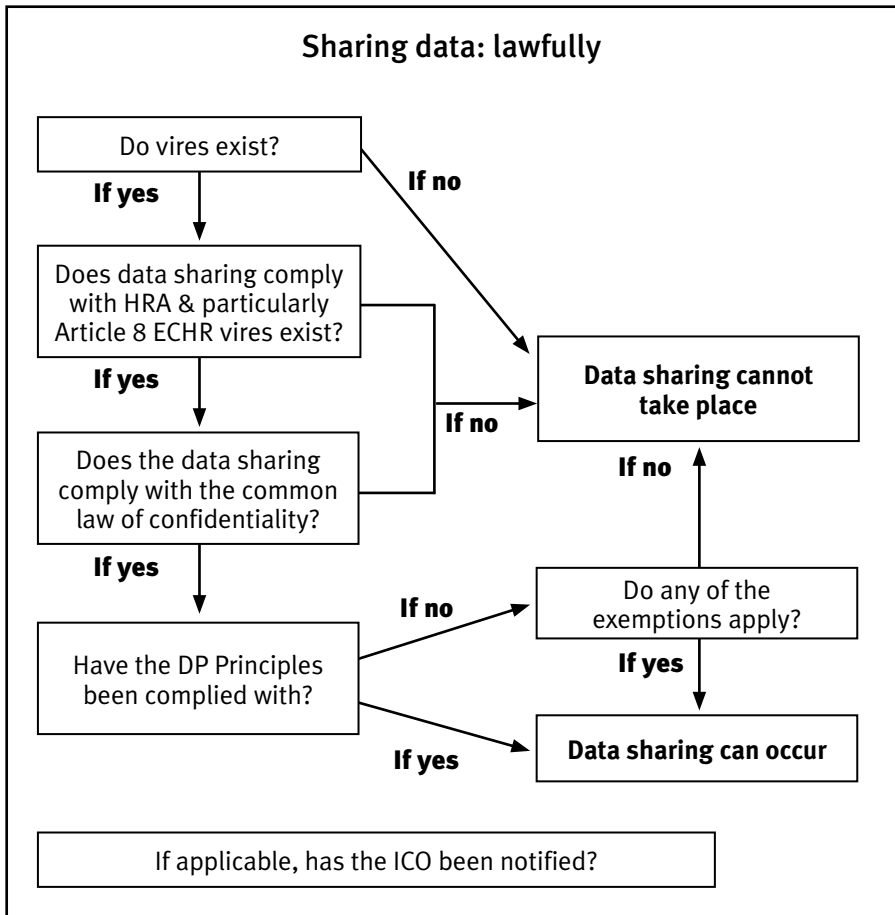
Sharing data: lawfully

Do vires exist?

If yes

If no

Does data sharing comply with HRA & particularly Article 8 ECHR vires exist?

If yes

If no

Data sharing cannot take place

Does the data sharing comply with the common law of confidentiality?

If no

If yes

If no

Do any of the exemptions apply?

Have the DP Principles been complied with?

If yes

If yes

Data sharing can occur

If applicable, has the ICO been notified?